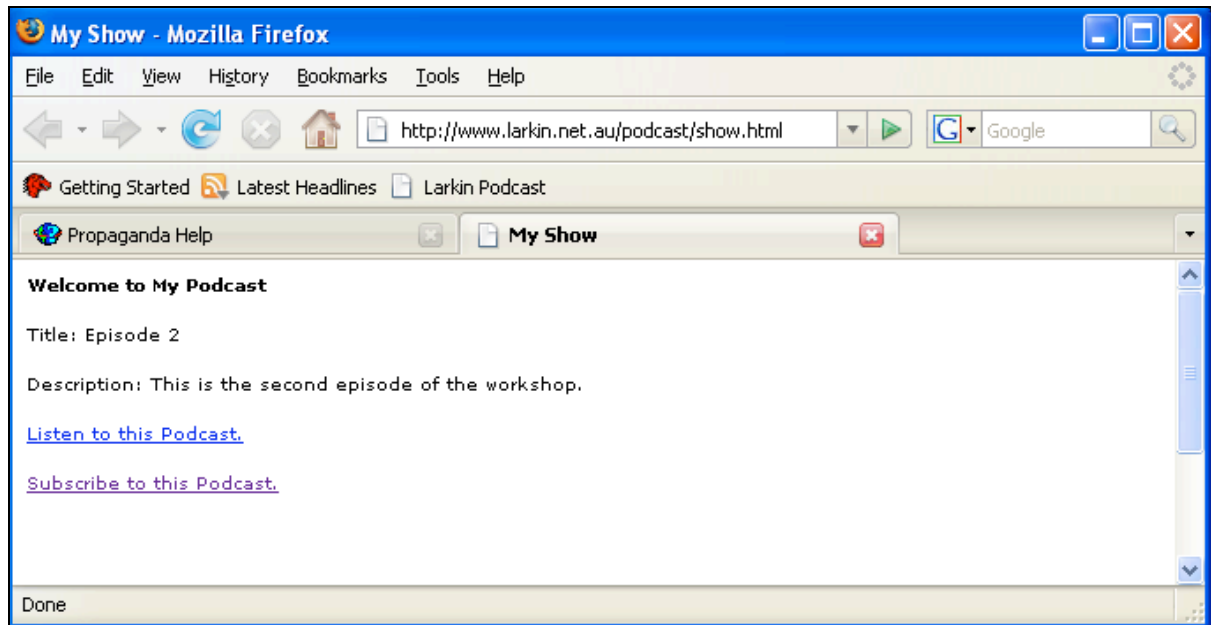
My Show - Mozilla Firefox

File Edit View History Bookmarks Tools Help

http://www.larkin.net.au/podcast/show.html

Google

Getting Started Latest Headlines Larkin Podcast

Propaganda Help

My Show

Welcome to My Podcast

Title: Episode 2

Description: This is the second episode of the workshop.

Listen to this Podcast.

Subscribe to this Podcast.

Done